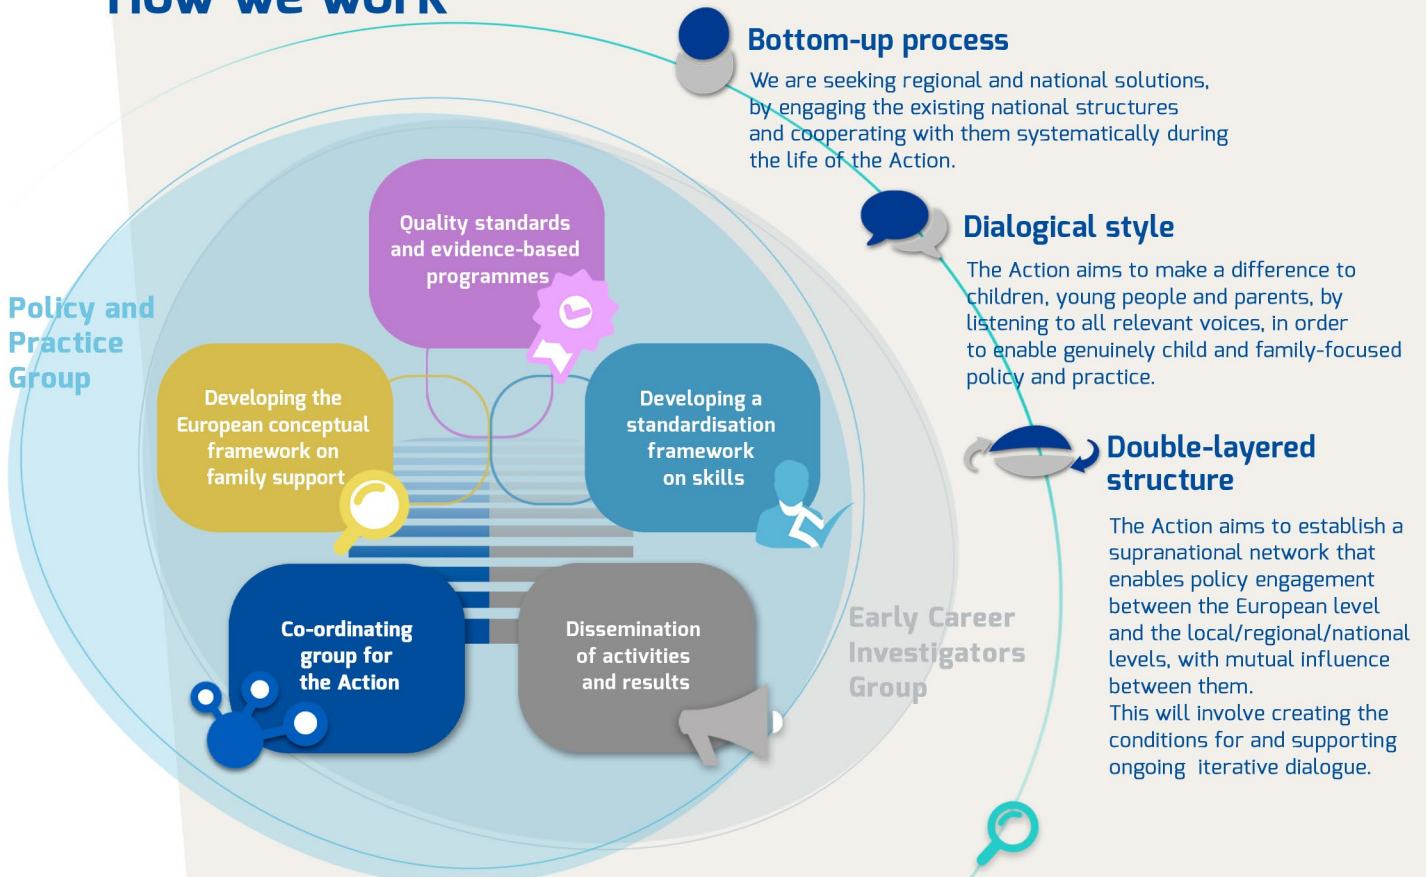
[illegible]

Bottom-up process

We are seeking regional and national solutions, by engaging the existing national structures and cooperating with them systematically during the life of the Action.

Dialogical style

The Action aims to make a difference to children, young people and parents, by listening to all relevant voices, in order to enable genuinely child and family-focused policy and practice.

Double-layered structure

The Action aims to establish a supranational network that enables policy engagement between the European level and the local/regional/national levels, with mutual influence between them.
This will involve creating the conditions for and supporting ongoing iterative dialogue.

Policy and Practice Group

Quality standards and evidence-based programmes

Developing the European conceptual framework on family support

Developing a standardisation framework on skills

Co-ordinating group for the Action

Dissemination of activities and results

Early Career Investigators Group